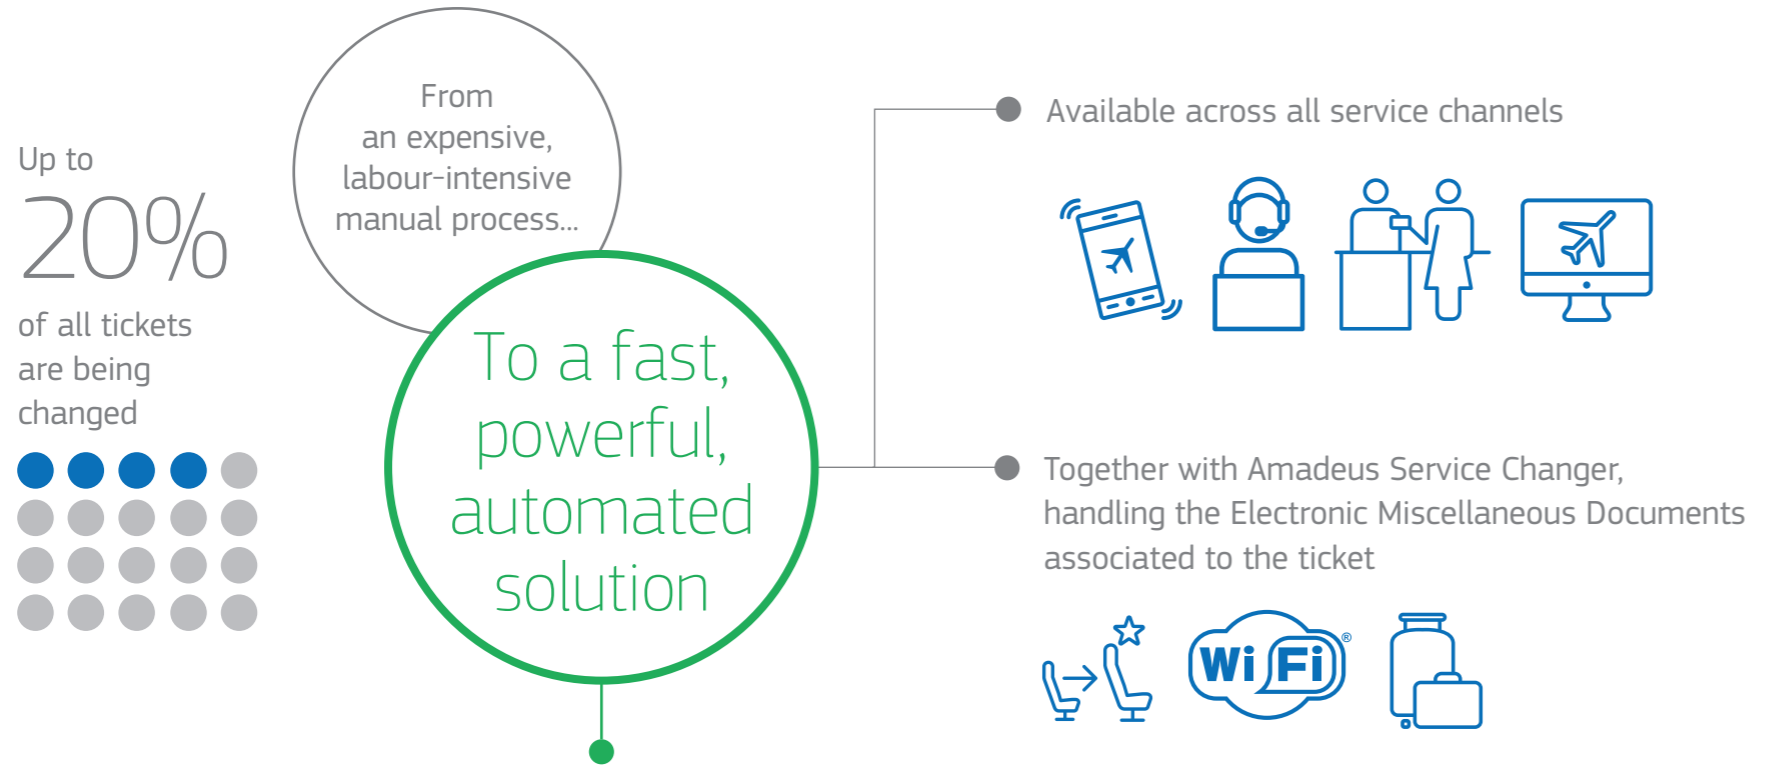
Up to
20%
of all tickets are being changed

From an expensive, labour-intensive manual process...

To a fast, powerful, automated solution

Available across all service channels

Together with Amadeus Service Changer, handling the Electronic Miscellaneous Documents associated to the ticket

Wi Fi ®